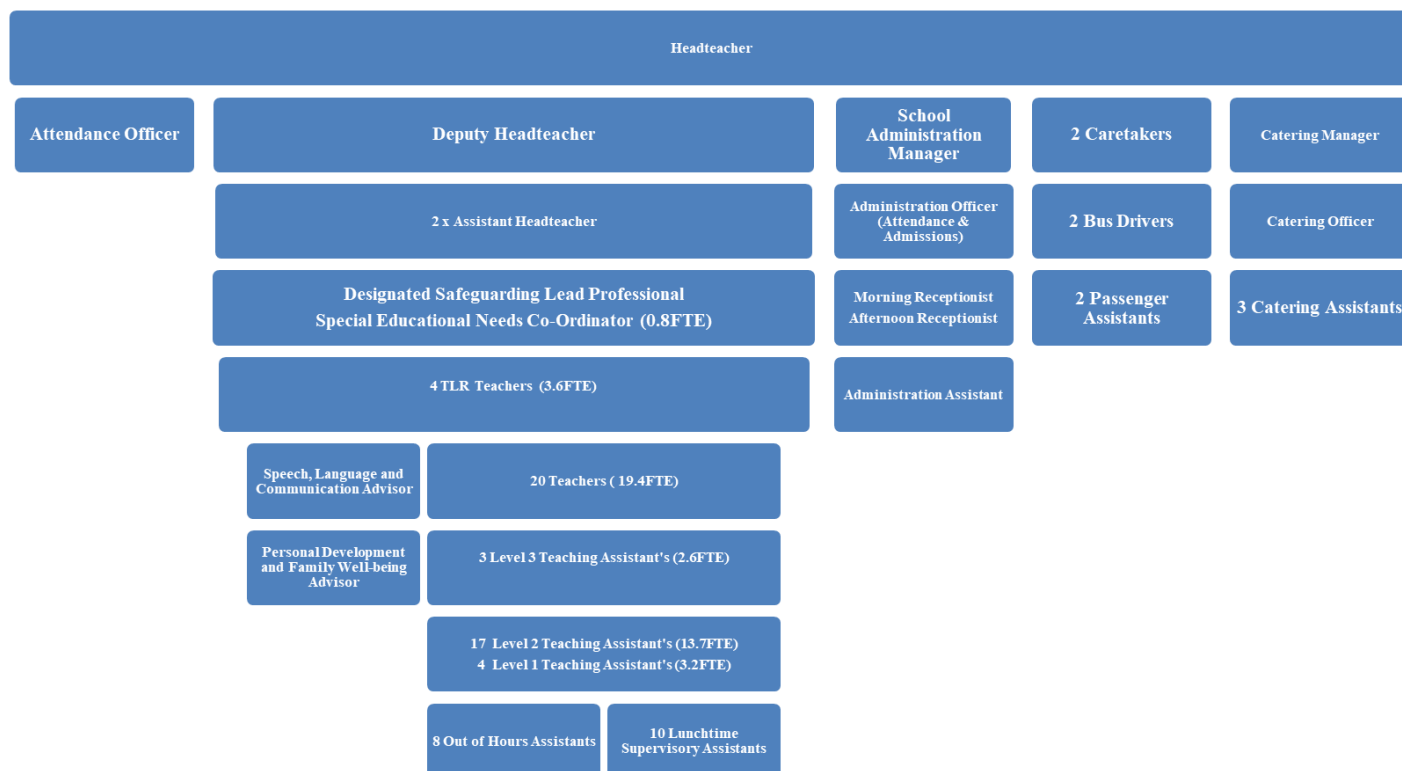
Headteacher

Attendance Officer

Deputy Headteacher

2 x Assistant Headteacher

Designated Safeguarding Lead Professional
Special Educational Needs Co-Ordinator (0.8FTE)

4 TLR Teachers (3.6FTE)

Speech, Language and Communication Advisor

20 Teachers ( 19.4FTE)

Personal Development and Family Well-being Advisor

3 Level 3 Teaching Assistant's (2.6FTE)

17 Level 2 Teaching Assistant's (13.7FTE)
4 Level 1 Teaching Assistant's (3.2FTE)

8 Out of Hours Assistants

10 Lunchtime Supervisory Assistants

School Administration Manager

Administration Officer (Attendance & Admissions)

Morning Receptionist
Afternoon Receptionist

Administration Assistant

2 Caretakers

2 Bus Drivers

2 Passenger Assistants

Catering Manager

Catering Officer

3 Catering Assistants